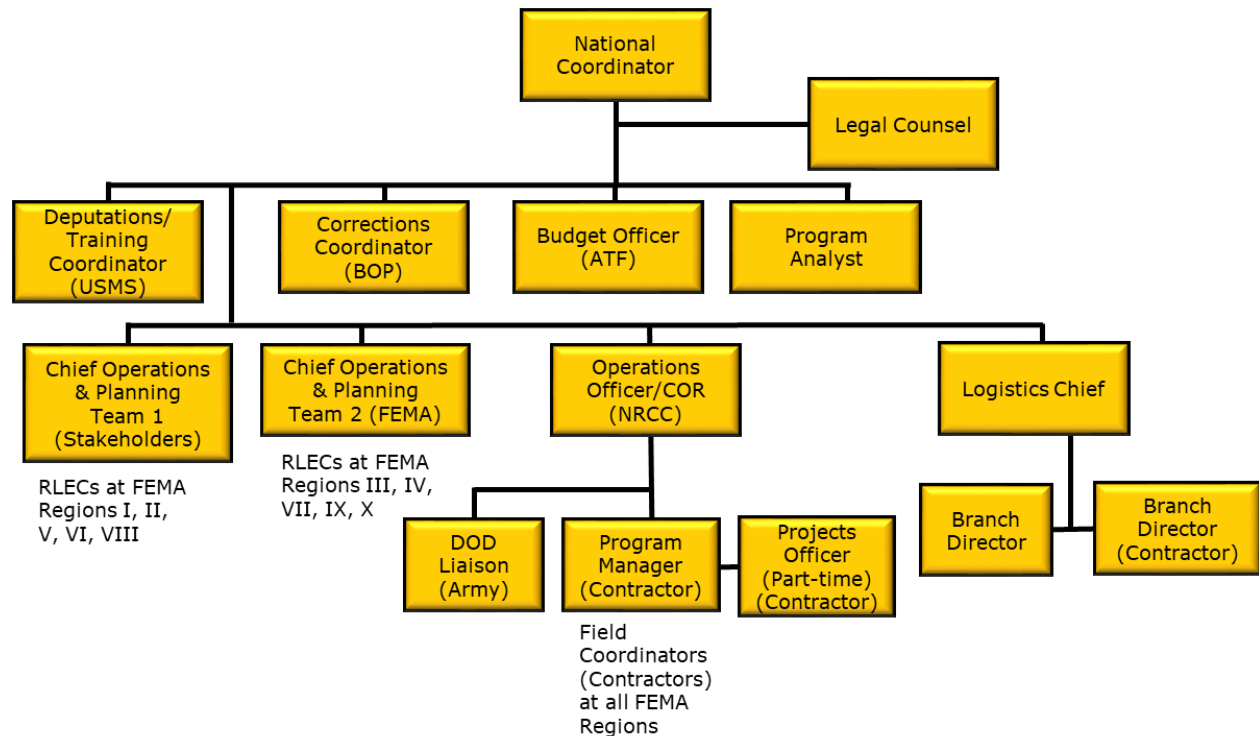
National Coordinator

Legal Counsel

Deputations/ Training Coordinator (USMS)

Corrections Coordinator (BOP)

Budget Officer (ATF)

Program Analyst

Chief Operations & Planning Team 1 (Stakeholders)

RLECs at FEMA Regions I, II, V, VI, VIII

Chief Operations & Planning Team 2 (FEMA)

RLECs at FEMA Regions III, IV, VII, IX, X

Operations Officer/COR (NRCC)

Logistics Chief

DOD Liaison (Army)

Program Manager (Contractor)

Field Coordinators (Contractors) at all FEMA Regions

Projects Officer (Part-time) (Contractor)

Branch Director

Branch Director (Contractor)